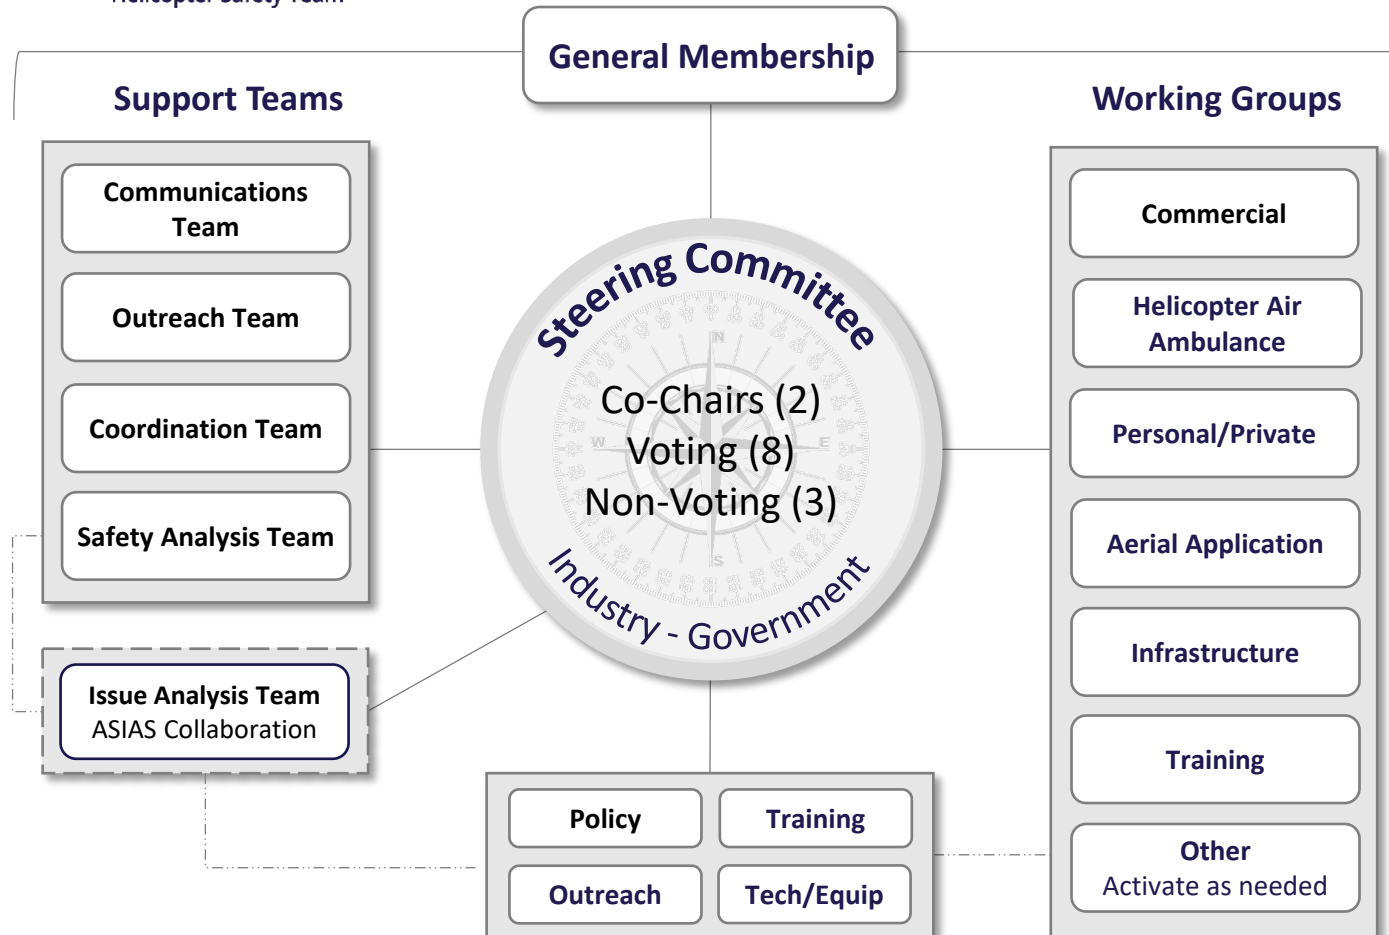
Helicopter Safety Team

General Membership

Support Teams

Working Groups

Communications Team

Outreach Team

Coordination Team

Safety Analysis Team

Issue Analysis Team
ASIAS Collaboration

Steering Committee

Co-Chairs (2)
Voting (8)
Non-Voting (3)

Industry - Government

Commercial

Helicopter Air Ambulance

Personal/Private

Aerial Application

Infrastructure

Training

Other
Activate as needed

Policy

Training

Outreach

Tech/Equip